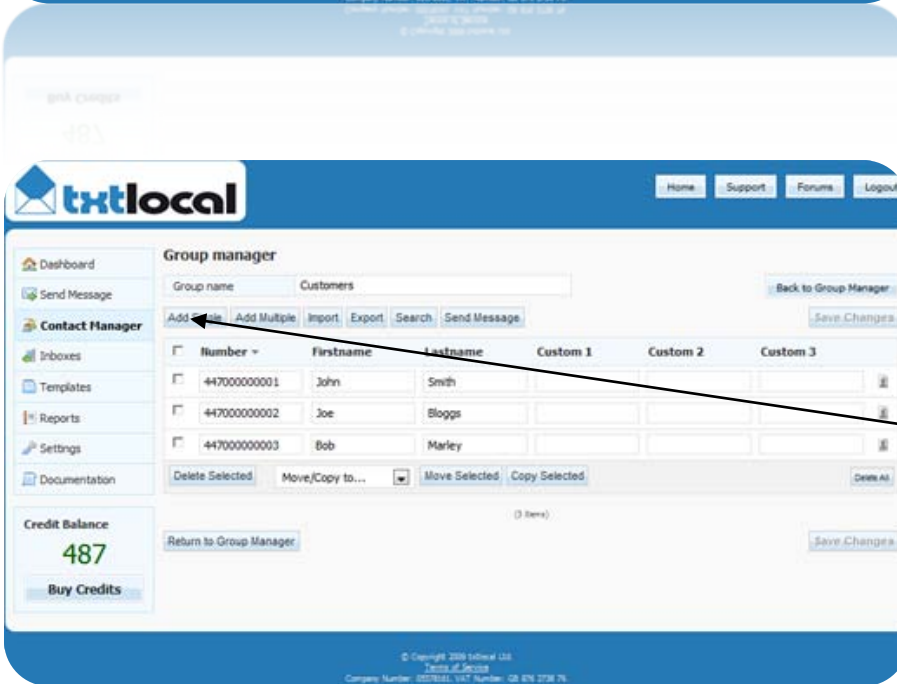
txtlocal

Home Support Forums Logout

Dashboard
Send Message
Contact Manager
Inboxes
Templates
Reports
Settings
Documentation

Credit Balance
487
Buy Credits

Group manager

Group name Customers

Back to Group Manager

Add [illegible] Add Multiple Import Export Search Send Message

Save Changes

| | Number | Firstname | Lastname | Custom 1 | Custom 2 | Custom 3 |
|---|---|---|---|---|---|---|
| | 447000000001 | John | Smith | | | |
| | 447000000002 | Joe | Bloggs | | | |
| | 447000000003 | Bob | Marley | | | |

Delete Selected Move/Copy to... Move Selected Copy Selected Delete All

(3 items)

Return to Group Manager

Save Changes

© Copyright 2009 txtlocal Ltd.
Terms of Service
Company Number: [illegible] VAT Number: GB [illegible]